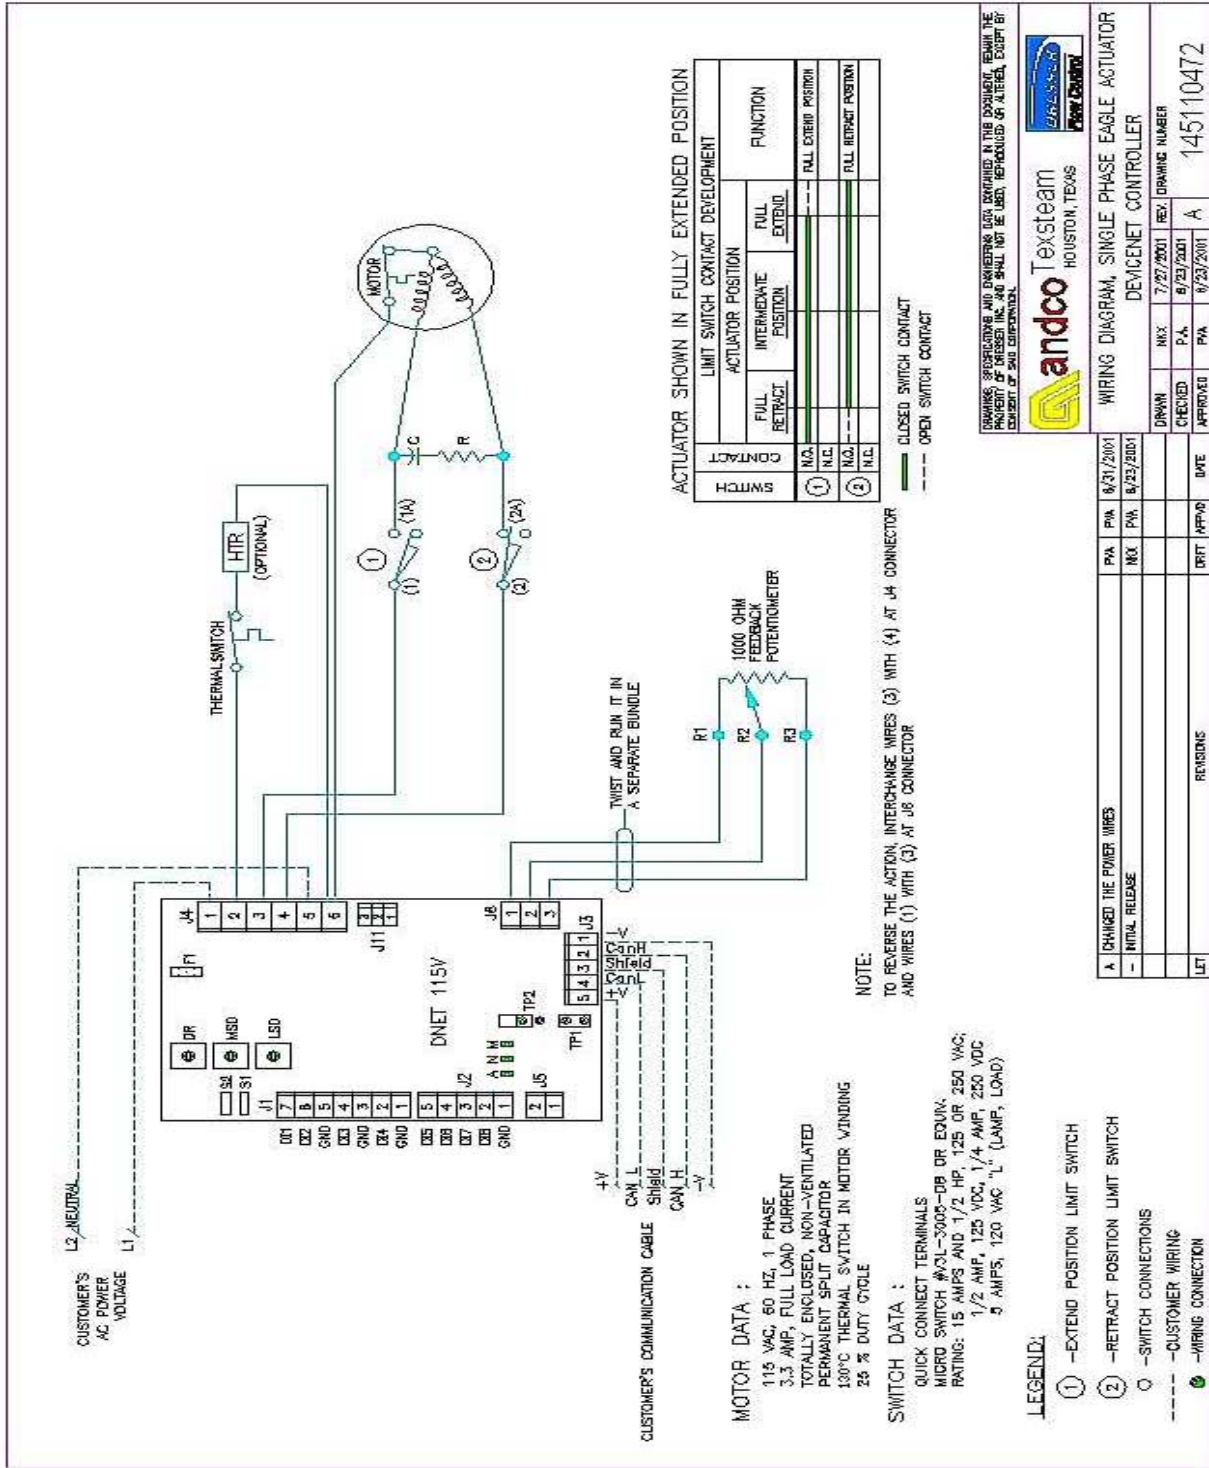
CUSTOMER'S AC POWER VOLTAGE

L2 NEUTRAL

L1

THERMALSWITCH

HTR (OPTIONAL)

MOTOR

C

R

① (1) (1A)

② (2) (2A)

DR

MSD

LSD

S2

S1

F1

J4 1 2 3 4 5 6

J11

J1 7 8 5 4 3 2 1

DO1 DO2 GND DO3 GND DO4 GND

J2 5 4 3 2 1

DO5 DO6 DO7 DO8 GND

J5 2 1

A N M

DNET 115V

TP2

TP1

J3 5 4 3 2 1

-V CanH Shield CanL +V

+V CAN_L Shield CAN_H -V

CUSTOMER'S COMMUNICATION CABLE

J8 1 2 3

TWIST AND RUN IT IN A SEPARATE BUNDLE

R1 R2 R3

1000 OHM FEEDBACK POTENTIOMETER

NOTE:
TO REVERSE THE ACTION, INTERCHANGE WIRES (3) WITH (4) AT J4 CONNECTOR AND WIRES (1) WITH (3) AT J8 CONNECTOR

ACTUATOR SHOWN IN FULLY EXTENDED POSITION

| LIMIT SWITCH CONTACT DEVELOPMENT | | | | | |
|---|---|---|---|---|---|
| SWITCH | CONTACT | ACTUATOR POSITION | | | FUNCTION |
| | | FULL RETRACT | INTERMEDIATE POSITION | FULL EXTEND | |
| ① | N.O. | | | | FULL EXTEND POSITION |
| | N.C. | | | | |
| ② | N.O. | | | | FULL RETRACT POSITION |
| | N.C. | | | | |

CLOSED SWITCH CONTACT
OPEN SWITCH CONTACT

MOTOR DATA :
115 VAC, 60 HZ, 1 PHASE
3.3 AMP, FULL LOAD CURRENT
TOTALLY ENCLOSED, NON-VENTILATED
PERMANENT SPLIT CAPACITOR
130°C THERMAL SWITCH IN MOTOR WINDING
25 % DUTY CYCLE

SWITCH DATA :
QUICK CONNECT TERMINALS
MICRO SWITCH #V3L-3005-D8 OR EQUIV.
RATING: 15 AMPS AND 1/2 HP, 125 OR 250 VAC; 1/2 AMP, 125 VDC, 1/4 AMP, 250 VDC
5 AMPS, 120 VAC "L" (LAMP, LOAD)

LEGEND:
① -EXTEND POSITION LIMIT SWITCH
② -RETRACT POSITION LIMIT SWITCH
○ -SWITCH CONNECTIONS
---- -CUSTOMER WIRING
● -WIRING CONNECTION

| A | CHANGED THE POWER WIRES | PVA | PVA | 8/31/2001 |
|---|---|---|---|---|
| - | INITIAL RELEASE | NKX | PVA | 8/23/2001 |
| | | | | |
| LET | REVISIONS | DRFT | APPVD | DATE |

DRAWINGS, SPECIFICATIONS AND ENGINEERING DATA CONTAINED IN THIS DOCUMENT, REMAIN THE PROPERTY OF DRESSER INC. AND SHALL NOT BE USED, REPRODUCED OR ALTERED, EXCEPT BY CONSENT OF SAID CORPORATION.

andco Texsteam HOUSTON, TEXAS

DRESSER Flow Control

WIRING DIAGRAM, SINGLE PHASE EAGLE ACTUATOR DEVICENET CONTROLLER

| DRAWN | NKX | 7/27/2001 | REV. | DRAWING NUMBER |
|---|---|---|---|---|
| CHECKED | P.A. | 8/23/2001 | A | 145110472 |
| APPROVED | PVA | 8/23/2001 | | |